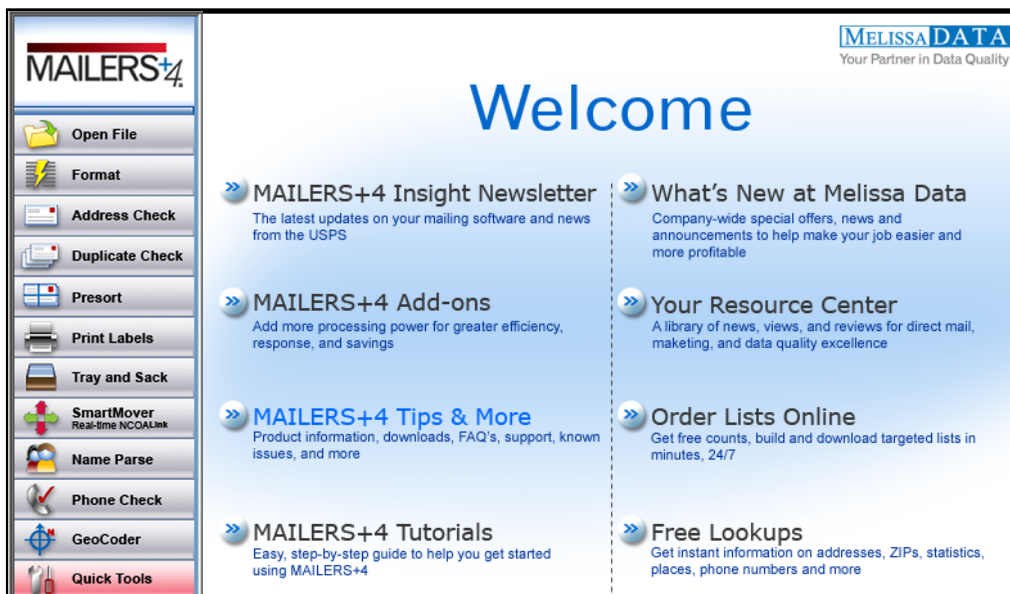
MAILERS+4

Open File
Format
Address Check
Duplicate Check
Presort
Print Labels
Tray and Sack
SmartMover
Real-time NCOALink
Name Parse
Phone Check
GeoCoder
Quick Tools

MELISSA DATA
Your Partner in Data Quality

Welcome

MAILERS+4 Insight Newsletter
The latest updates on your mailing software and news from the USPS

MAILERS+4 Add-ons
Add more processing power for greater efficiency, response, and savings

MAILERS+4 Tips & More
Product information, downloads, FAQ's, support, known issues, and more

MAILERS+4 Tutorials
Easy, step-by-step guide to help you get started using MAILERS+4

What's New at Melissa Data
Company-wide special offers, news and announcements to help make your job easier and more profitable

Your Resource Center
A library of news, views, and reviews for direct mail, maketing, and data quality excellence

Order Lists Online
Get free counts, build and download targeted lists in minutes, 24/7

Free Lookups
Get instant information on addresses, ZIPs, statistics, places, phone numbers and more